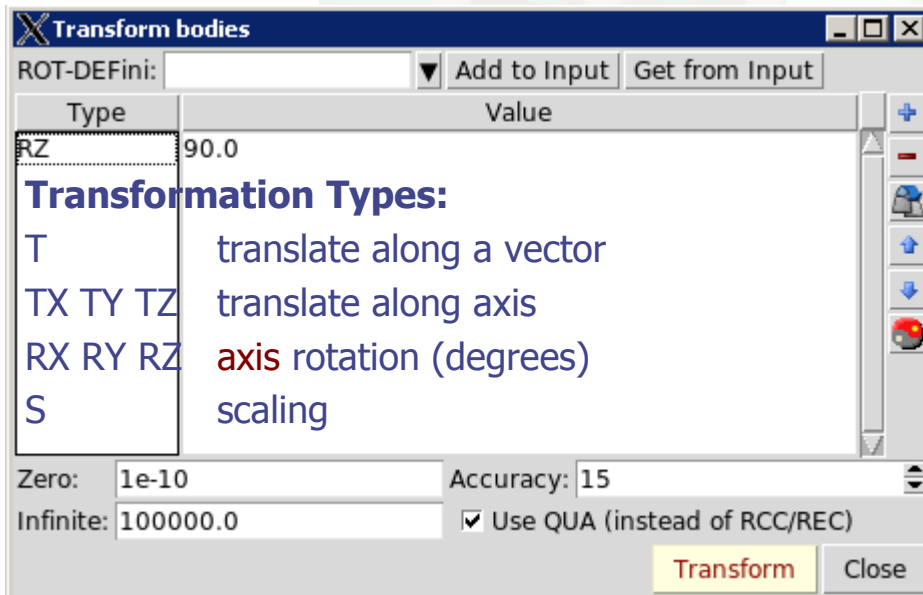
Transform bodies

ROT-DEFini: Add to Input Get from Input

| Type | Value |
|---|---|
| RZ | 90.0 |

Transformation Types:

T translate along a vector

TX TY TZ translate along axis

RX RY RZ axis rotation (degrees)

S scaling

Zero: 1e-10 Accuracy: 15

Infinite: 100000.0 Use QUA (instead of RCC/REC)

Transform Close